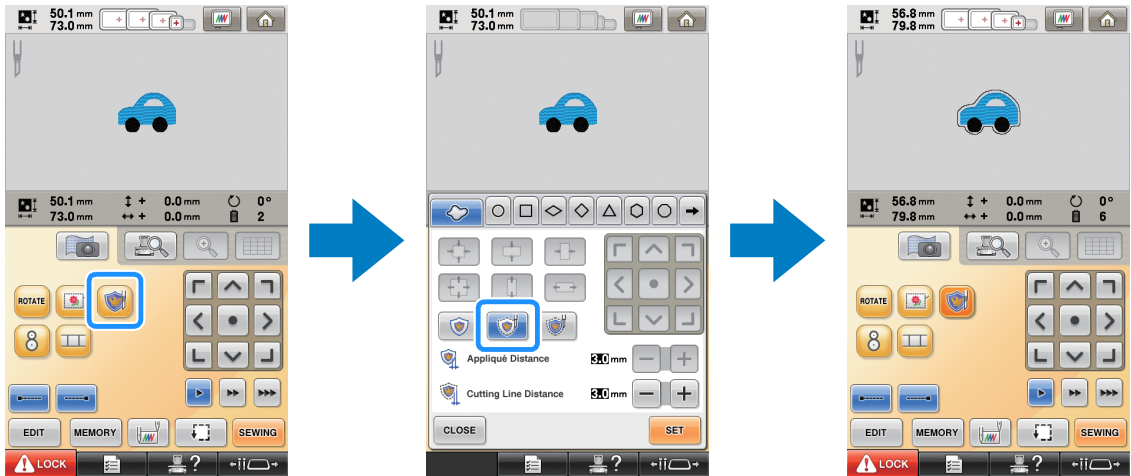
50.1 mm
73.0 mm

50.1 mm
73.0 mm
↕ + 0.0 mm
↔ + 0.0 mm
0°
2

ROTATE

EDIT
MEMORY
SEWING
LOCK
?

50.1 mm
73.0 mm

Appliqué Distance
3.0 mm
Cutting Line Distance
3.0 mm
CLOSE
SET
?

56.8 mm
79.8 mm

56.8 mm
79.8 mm
↕ + 0.0 mm
↔ + 0.0 mm
0°
6

ROTATE

EDIT
MEMORY
SEWING
LOCK
?